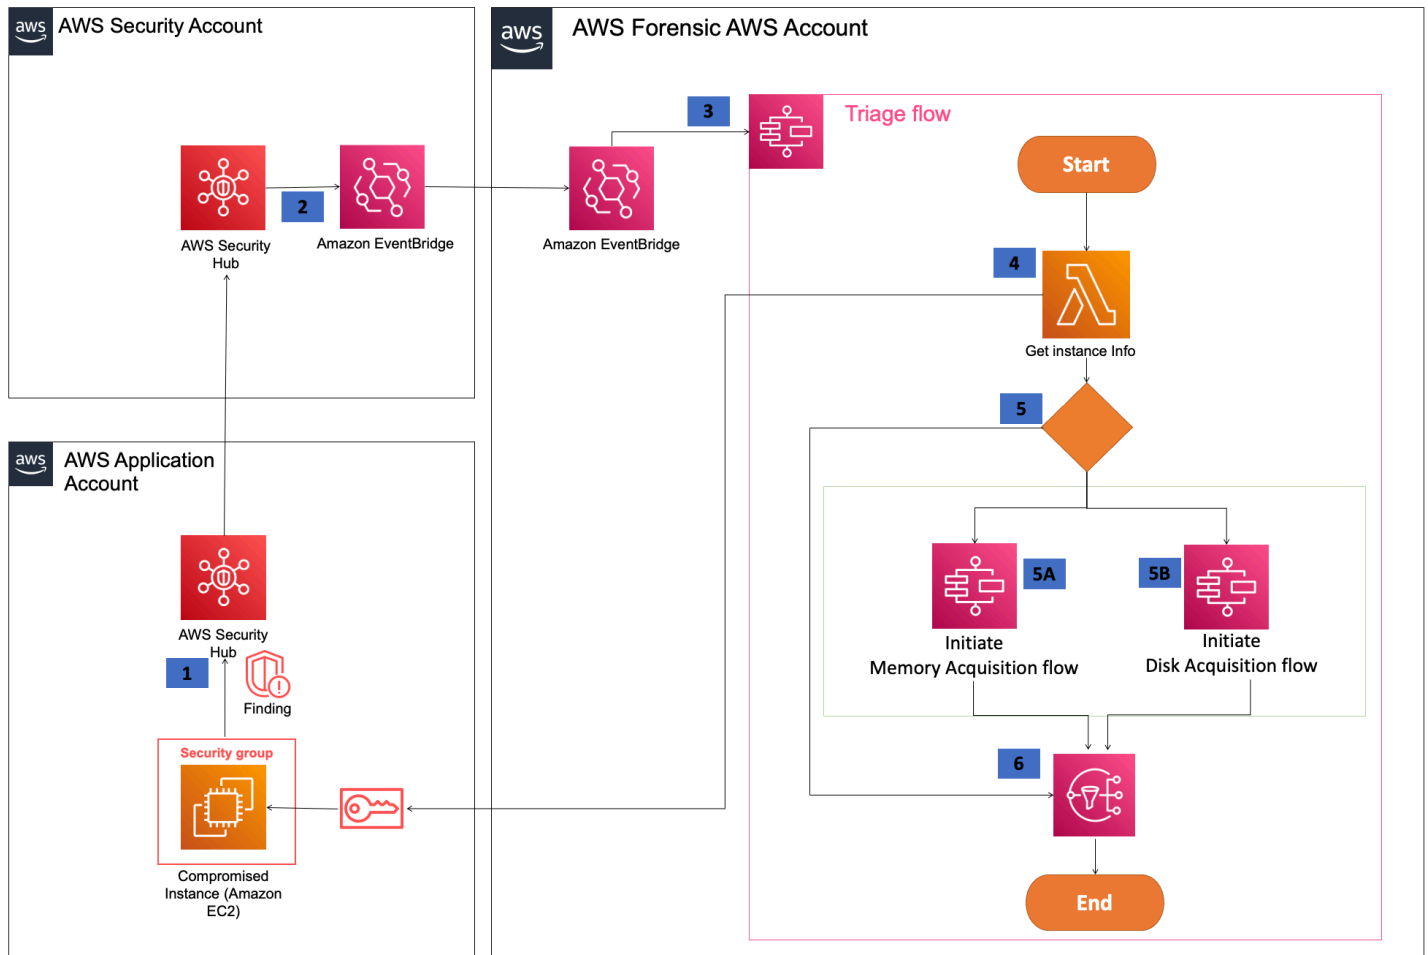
aws AWS Security Account

AWS Security Hub

2

Amazon EventBridge

aws AWS Forensic AWS Account

3

Amazon EventBridge

Triage flow

Start

4

Get instance Info

5

5A

Initiate Memory Acquisition flow

5B

Initiate Disk Acquisition flow

6

End

aws AWS Application Account

AWS Security Hub

1

Finding

Security group

Compromised Instance (Amazon EC2)